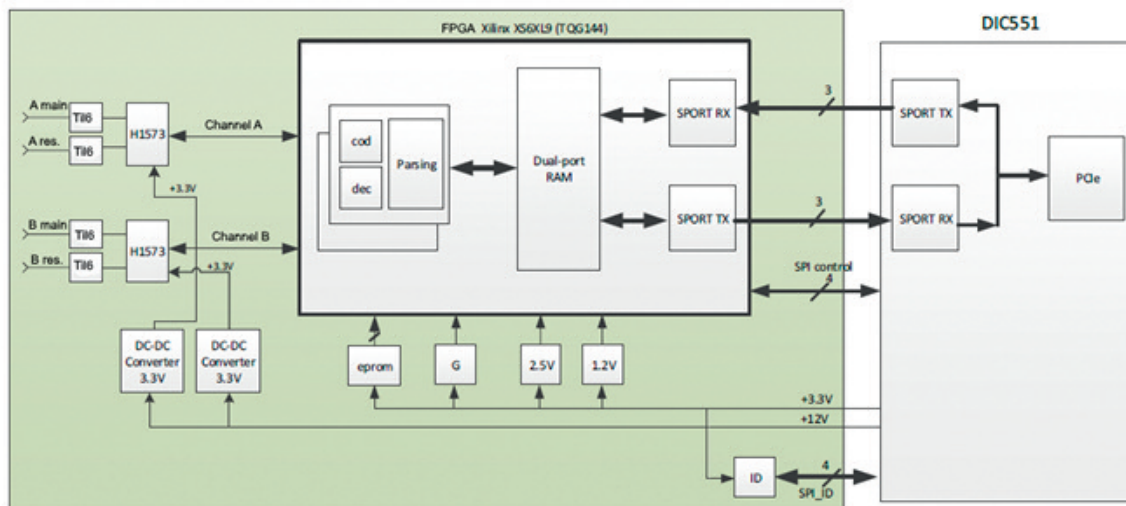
FPGA Xilinx XS6XL9 (TQG144)

DIC551

A main
Tl6
A res.
Tl6
H1573
Channel A
+3.3V

B main
Tl6
B res.
Tl6
H1573
Channel B
+3.3V

cod
dec
Parsing

Dual-port RAM

SPORT RX
SPORT TX

3
3

SPORT TX
SPORT RX

PCIe

SPI control
4

DC-DC Converter 3.3V
DC-DC Converter 3.3V

eprom
G
2.5V
1.2V

+3.3V
+12V

ID
4
SPI_ID